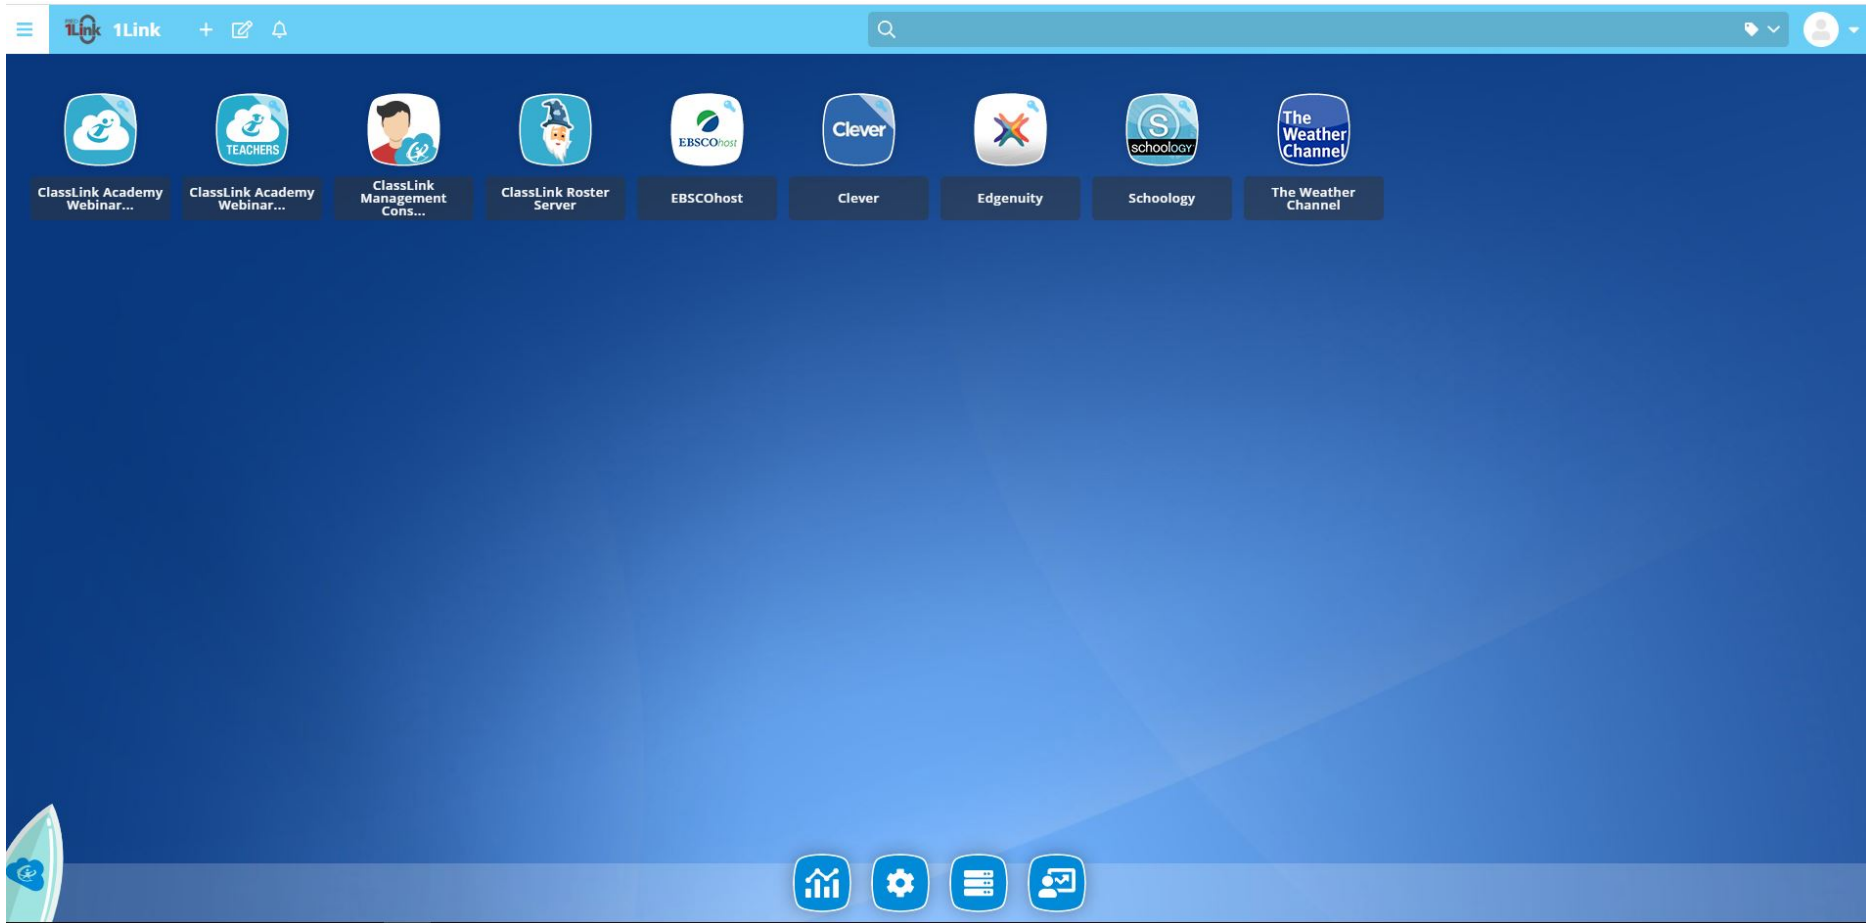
1Link 1Link

TEACHERS

EBSCOhost

Clever

schoology

The Weather Channel

ClassLink Academy Webinar...

ClassLink Academy Webinar...

ClassLink Management Cons...

ClassLink Roster Server

EBSCOhost

Clever

Edgenuity

Schoology

The Weather Channel